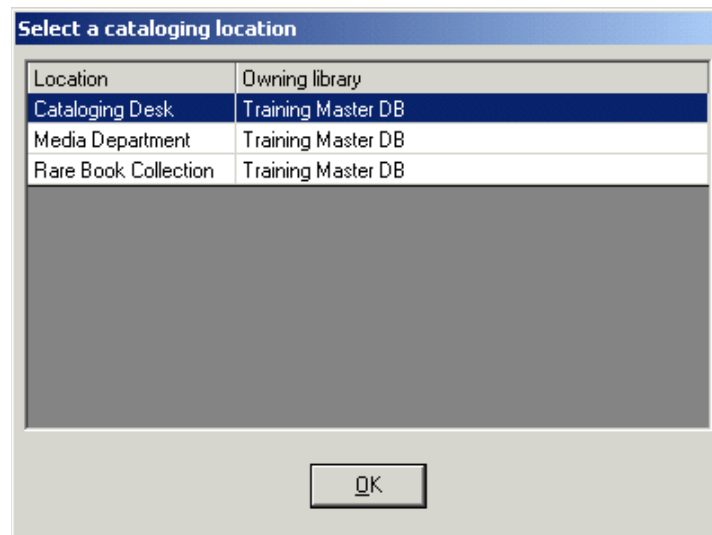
Select a cataloging location

| Location | Owning library |
|---|---|
| Cataloging Desk | Training Master DB |
| Media Department | Training Master DB |
| Rare Book Collection | Training Master DB |

OK